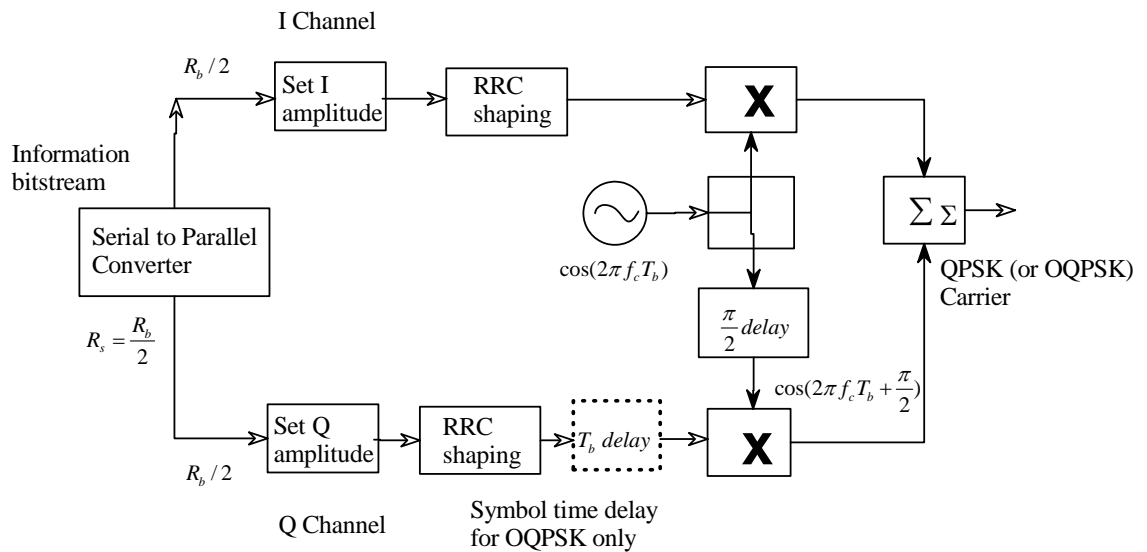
I Channel

$R_b / 2$

Set I amplitude

RRC shaping

X

Information bitstream

$\sum \Sigma$

Serial to Parallel Converter

$\cos(2\pi f_c T_b)$

QPSK (or OQPSK) Carrier

$R_s = \frac{R_b}{2}$

$\frac{\pi}{2} delay$

$\cos(2\pi f_c T_b + \frac{\pi}{2})$

Set Q amplitude

RRC shaping

$T_b\ delay$

X

$R_b / 2$

Q Channel

Symbol time delay for OQPSK only